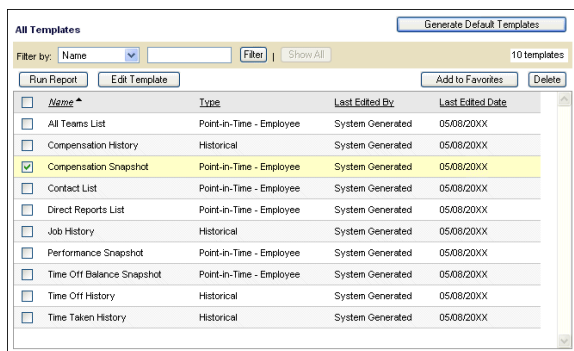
All Templates

Generate Default Templates

Filter by: Name Filter | Show All 10 templates

Run Report Edit Template Add to Favorites Delete

| | Name | Type | Last Edited By | Last Edited Date |
|---|---|---|---|---|
| | All Teams List | Point-in-Time - Employee | System Generated | 05/08/20XX |
| | Compensation History | Historical | System Generated | 05/08/20XX |
| | Compensation Snapshot | Point-in-Time - Employee | System Generated | 05/08/20XX |
| | Contact List | Point-in-Time - Employee | System Generated | 05/08/20XX |
| | Direct Reports List | Point-in-Time - Employee | System Generated | 05/08/20XX |
| | Job History | Historical | System Generated | 05/08/20XX |
| | Performance Snapshot | Point-in-Time - Employee | System Generated | 05/08/20XX |
| | Time Off Balance Snapshot | Point-in-Time - Employee | System Generated | 05/08/20XX |
| | Time Off History | Historical | System Generated | 05/08/20XX |
| | Time Taken History | Historical | System Generated | 05/08/20XX |